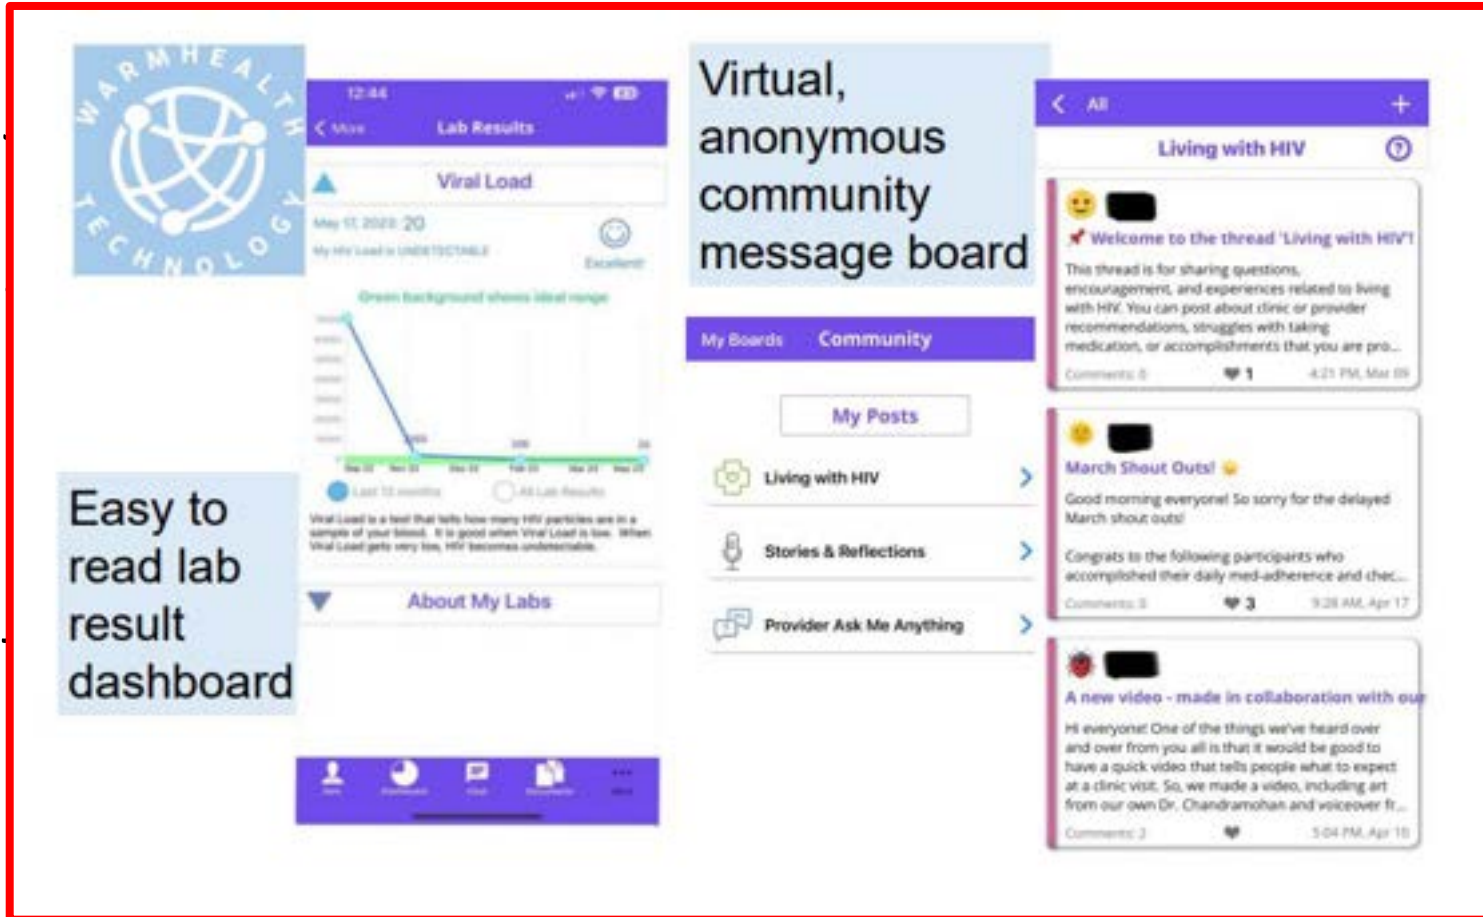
WARMHEALTH TECHNOLOGY

12:44

< More Lab Results

Viral Load

May 17, 2023: 20

My HIV Load is UNDETECTABLE

Excellent!

Green background shows ideal range

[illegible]

Last 12 months

All Lab Results

Viral Load is a test that tells how many HIV particles are in a sample of your blood. It is good when Viral Load is low. When Viral Load gets very low, HIV becomes undetectable.

About My Labs

Easy to read lab result dashboard

Virtual, anonymous community message board

My Boards Community

My Posts

Living with HIV

Stories & Reflections

Provider Ask Me Anything

< All +

Living with HIV

Welcome to the thread 'Living with HIV'!

This thread is for sharing questions, encouragement, and experiences related to living with HIV. You can post about clinic or provider recommendations, struggles with taking medication, or accomplishments that you are pro...

Comments: 0 1 4:21 PM, Mar 09

March Shout Outs!

Good morning everyone! So sorry for the delayed March shout outs!

Congrats to the following participants who accomplished their daily med-adherence and chec...

Comments: 0 3 9:28 AM, Apr 17

A new video - made in collaboration with our

Hi everyone! One of the things we've heard over and over from you all is that it would be good to have a quick video that tells people what to expect at a clinic visit. So, we made a video, including art from our own Dr. Chandramohan and voiceover fr...

Comments: 2 5:04 PM, Apr 10